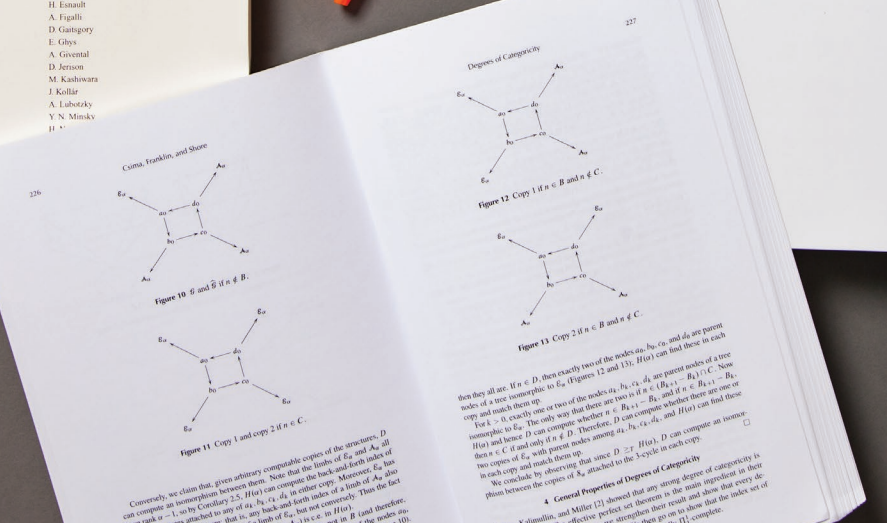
H. Esnault
A. Figalli
D. Gaitsgory
E. Ghys
A. Givental
D. Jerison
M. Kashiwara
J. Kollár
A. Lubotzky
Y. N. Minsky
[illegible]

226

Csima, Franklin, and Shore

$\mathcal{E}_\omega$
$A_\omega$
$a_0$
$d_0$
$b_0$
$c_0$
$A_\omega$
$A_\omega$

Figure 10 $\mathcal{G}$ and $\widehat{\mathcal{G}}$ if $n \notin B$.

$\mathcal{E}_\omega$
$a_0$
$d_0$
$b_0$
$c_0$
$A_\omega$
$\mathcal{E}_\omega$
$\mathcal{E}_\omega$

Figure 11 Copy 1 and copy 2 if $n \in C$.

Conversely, we claim that, given arbitrary computable copies of the structures, $D$ can compute an isomorphism between them. Note that the limbs of $\mathcal{E}_\omega$ and $A_\omega$ all have rank $\omega - 1$, so by Corollary 2.5, $H(\alpha)$ can compute the back-and-forth index of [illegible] attached to any of $a_k, b_k, c_k, d_k$ in either copy. Moreover, $\mathcal{E}_\omega$ has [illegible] that is, any back-and-forth index of a limb of $A_\omega$ also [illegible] limb of $\mathcal{E}_\omega$, but not conversely. Thus the fact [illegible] is c.e. in $H(\alpha)$. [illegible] in $B$ (and therefore, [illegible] the nodes $a_0$, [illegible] 10).

227

Degrees of Categoricity

$A_\omega$
$\mathcal{E}_\omega$
$d_0$
$a_0$
$b_0$
$c_0$
$\mathcal{E}_\omega$
$A_\omega$

Figure 12 Copy 1 if $n \in B$ and $n \notin C$.

$\mathcal{E}_\omega$
$\mathcal{E}_\omega$
$d_0$
$a_0$
$b_0$
$c_0$
$A_\omega$
$A_\omega$

Figure 13 Copy 2 if $n \in B$ and $n \notin C$.

then they all are. If $n \in D$, then exactly two of the nodes $a_0, b_0, c_0$, and $d_0$ are parent nodes of a tree isomorphic to $\mathcal{E}_\omega$ (Figures 12 and 13). $H(\alpha)$ can find these in each copy and match them up.

For $k > 0$, exactly one or two of the nodes $a_k, b_k, c_k, d_k$ are parent nodes of a tree isomorphic to $\mathcal{E}_\omega$. The only way that there are two is if $n \in (B_{k+1} - B_k) \cap C$. Now $H(\alpha)$ and hence $D$ can compute whether $n \in B_{k+1} - B_k$, and if $n \in B_{k+1} - B_k$, then $n \in C$ if and only if $n \notin D$. Therefore, $D$ can compute whether there are one or two copies of $\mathcal{E}_\omega$ with parent nodes among $a_k, b_k, c_k, d_k$, and $H(\alpha)$ can find these in each copy and match them up.

We conclude by observing that since $D \geq_T H(\alpha)$, $D$ can compute an isomorphism between the copies of $\mathcal{E}_\omega$ attached to the 3-cycle in each copy. □

4 General Properties of Degrees of Categoricity

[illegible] Kalimullin, and Miller [2] showed that any strong degree of categoricity is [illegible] effective perfect set theorem is the main ingredient in their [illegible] strengthen their result and show that every de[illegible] then go on to show that the index set of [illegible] $\Pi^1_1$-complete.